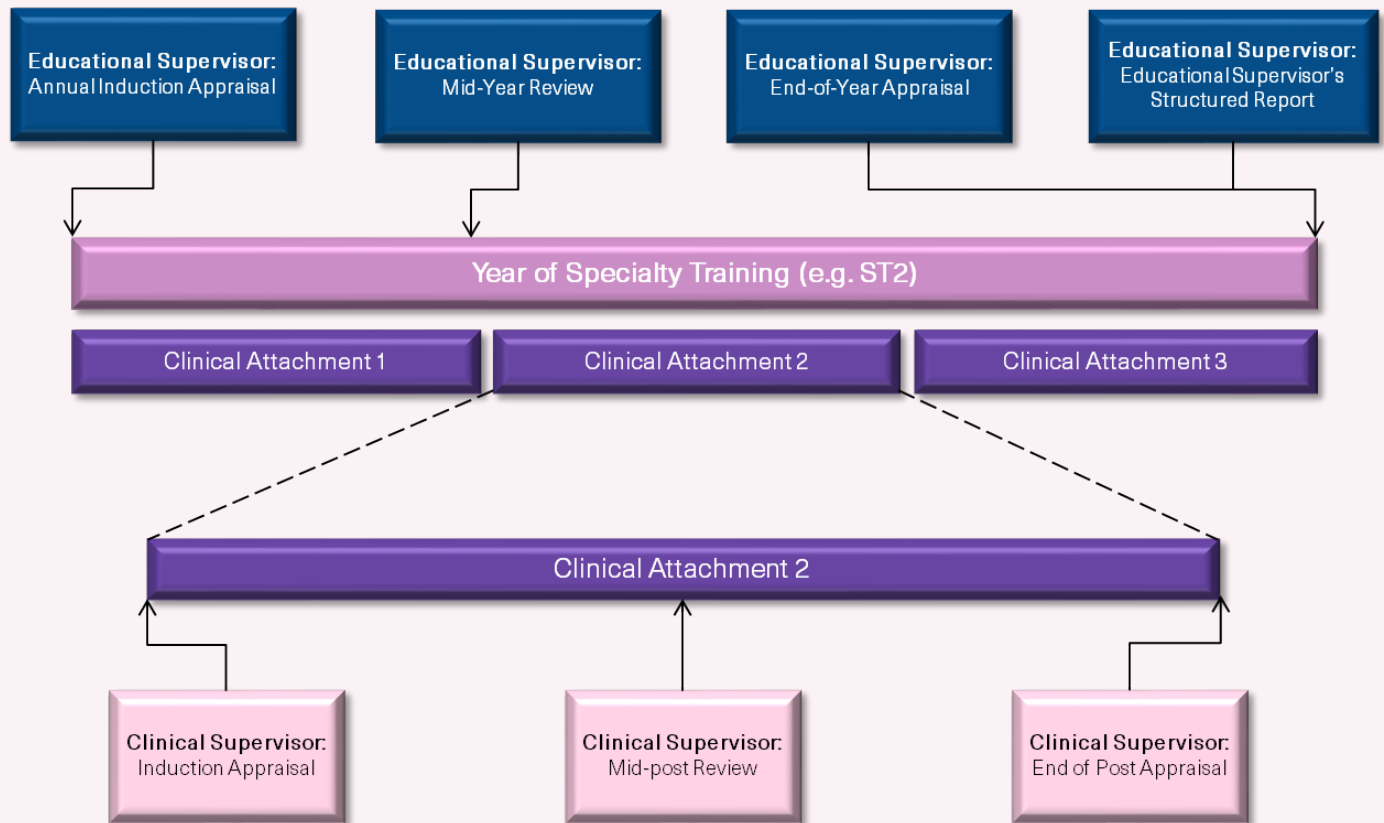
Educational Supervisor:
Annual Induction Appraisal

Educational Supervisor:
Mid-Year Review

Educational Supervisor:
End-of-Year Appraisal

Educational Supervisor:
Educational Supervisor's Structured Report

Year of Specialty Training (e.g. ST2)

Clinical Attachment 1

Clinical Attachment 2

Clinical Attachment 3

Clinical Attachment 2

Clinical Supervisor:
Induction Appraisal

Clinical Supervisor:
Mid-post Review

Clinical Supervisor:
End of Post Appraisal